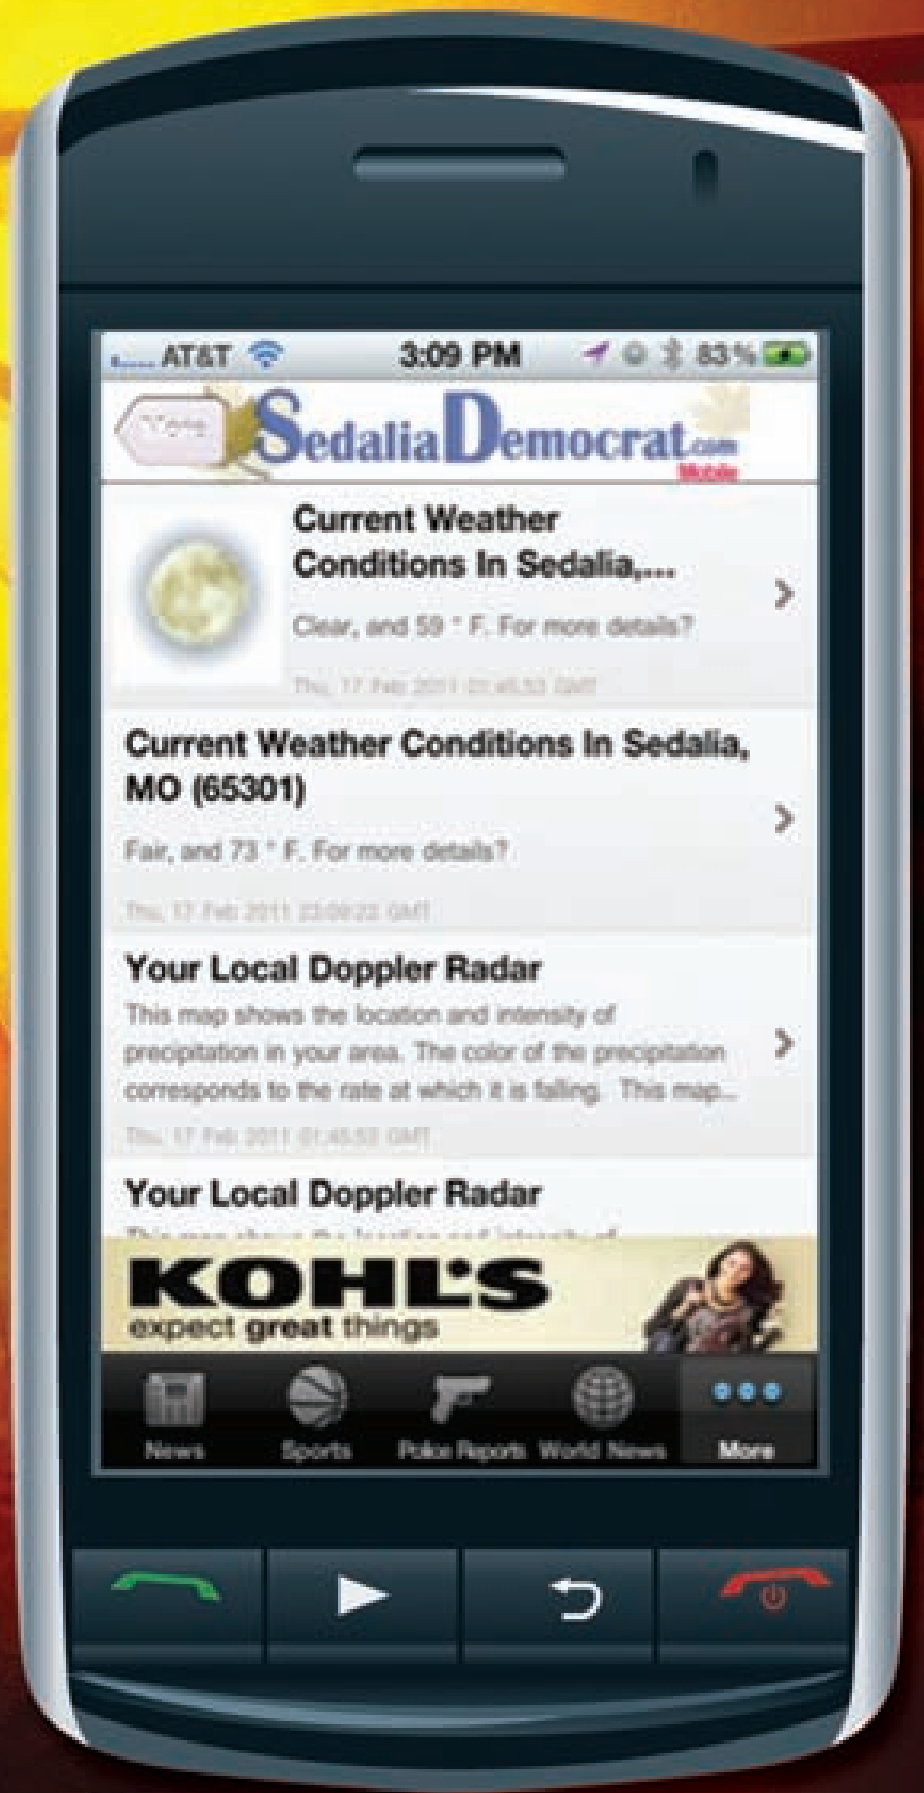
AT&T 3:09 PM 83%

More

SedaliaDemocrat.com
Mobile

Current Weather Conditions In Sedalia,...

Clear, and 59 ° F. For more details?

Thu, 17 Feb 2011 01:45:53 GMT

Current Weather Conditions In Sedalia, MO (65301)

Fair, and 73 ° F. For more details?

Thu, 17 Feb 2011 23:09:22 GMT

Your Local Doppler Radar

This map shows the location and intensity of precipitation in your area. The color of the precipitation corresponds to the rate at which it is falling. This map...

Thu, 17 Feb 2011 01:45:53 GMT

Your Local Doppler Radar

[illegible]

KOHL'S
expect great things

News Sports Police Reports World News More